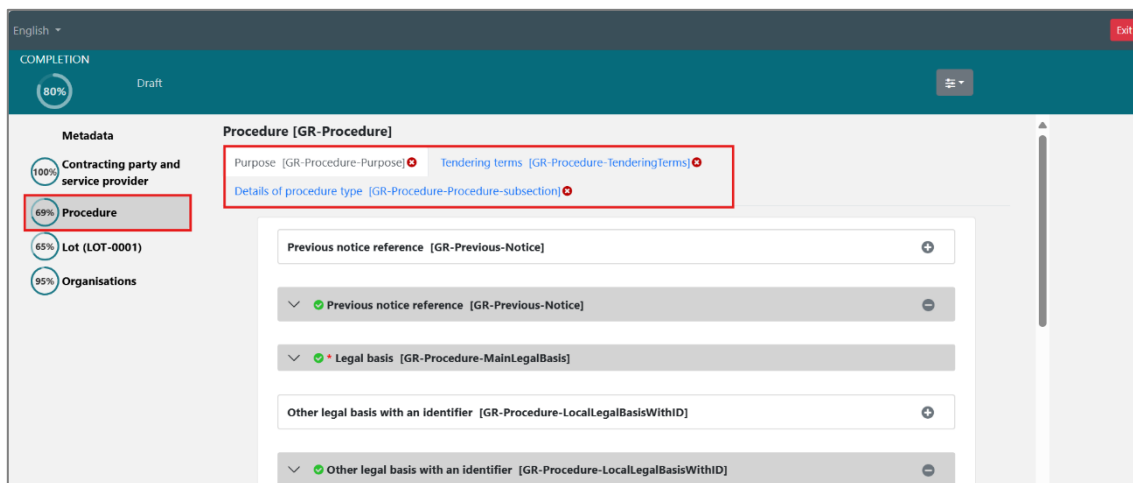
English

Exit

COMPLETION

80%

Draft

Metadata

100% Contracting party and service provider

69% Procedure

65% Lot (LOT-0001)

95% Organisations

Procedure [GR-Procedure]

Purpose [GR-Procedure-Purpose]

Tendering terms [GR-Procedure-TenderingTerms]

Details of procedure type [GR-Procedure-Procedure-subsection]

Previous notice reference [GR-Previous-Notice]

Previous notice reference [GR-Previous-Notice]

* Legal basis [GR-Procedure-MainLegalBasis]

Other legal basis with an identifier [GR-Procedure-LocalLegalBasisWithID]

Other legal basis with an identifier [GR-Procedure-LocalLegalBasisWithID]